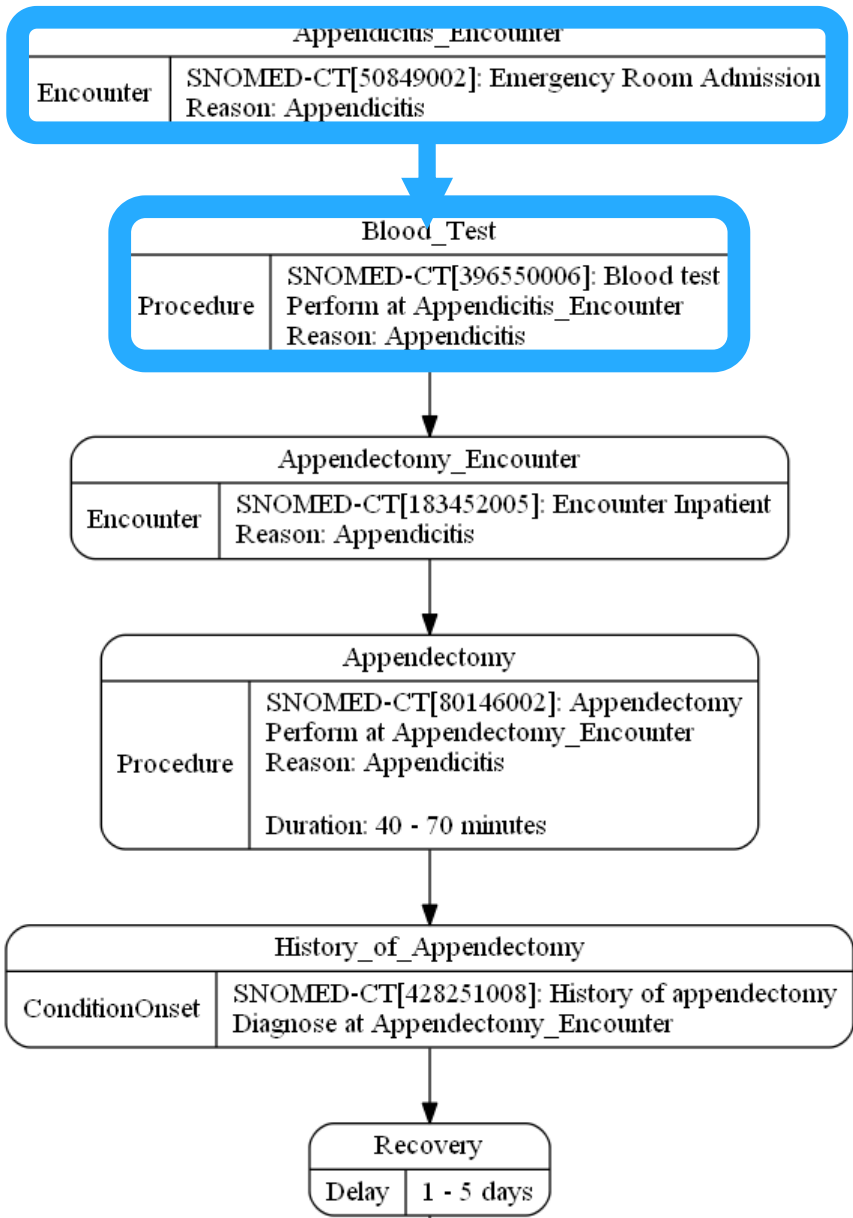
Appendicitis_Encounter

| Encounter | SNOMED-CT[50849002]: Emergency Room Admission Reason: Appendicitis |
|---|---|

Blood_Test

| Procedure | SNOMED-CT[396550006]: Blood test Perform at Appendicitis_Encounter Reason: Appendicitis |
|---|---|

Appendectomy_Encounter

| Encounter | SNOMED-CT[183452005]: Encounter Inpatient Reason: Appendicitis |
|---|---|

Appendectomy

| Procedure | SNOMED-CT[80146002]: Appendectomy Perform at Appendectomy_Encounter Reason: Appendicitis Duration: 40 - 70 minutes |
|---|---|

History_of_Appendectomy

| ConditionOnset | SNOMED-CT[428251008]: History of appendectomy Diagnose at Appendectomy_Encounter |
|---|---|

Recovery

| Delay | 1 - 5 days |
|---|---|